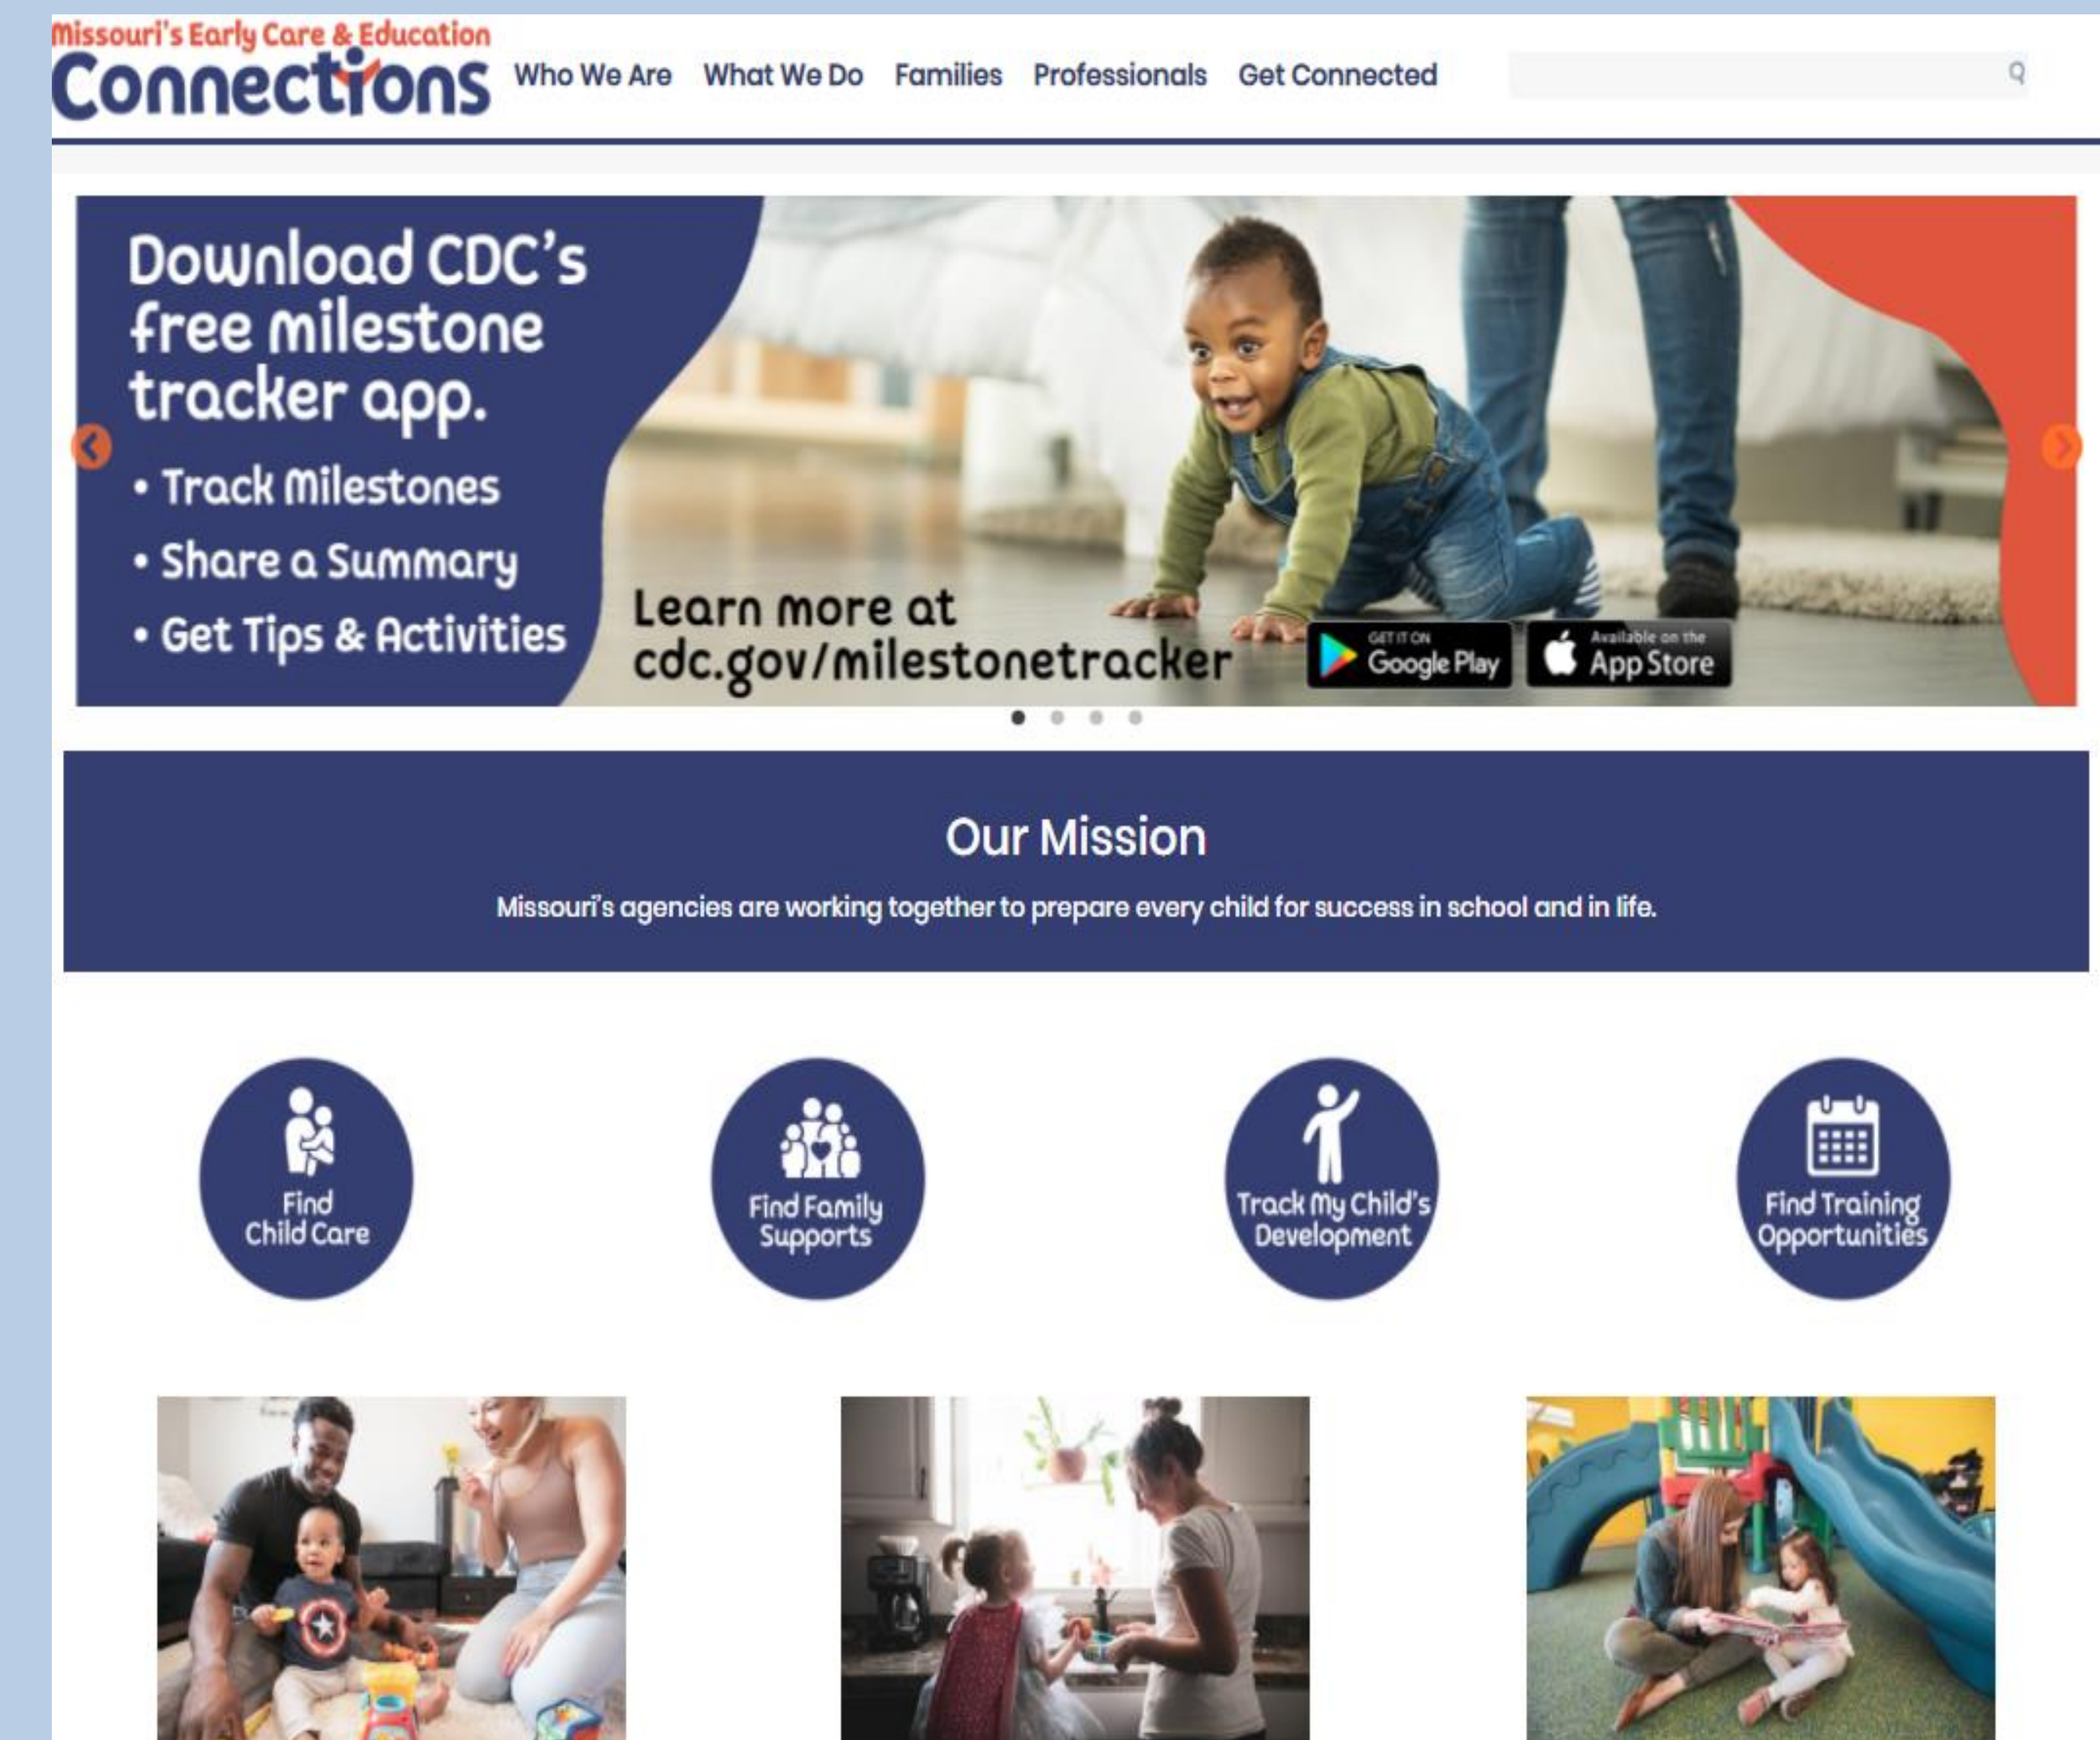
Missouri's Early Care & Education
Connections

Who We Are What We Do Families Professionals Get Connected

Download CDC's free milestone tracker app.

• Track Milestones
• Share a Summary
• Get Tips & Activities

Learn more at cdc.gov/milestonetracker

GET IT ON Google Play

Available on the App Store

Our Mission

Missouri's agencies are working together to prepare every child for success in school and in life.

Find Child Care

Find Family Supports

Track My Child's Development

Find Training Opportunities